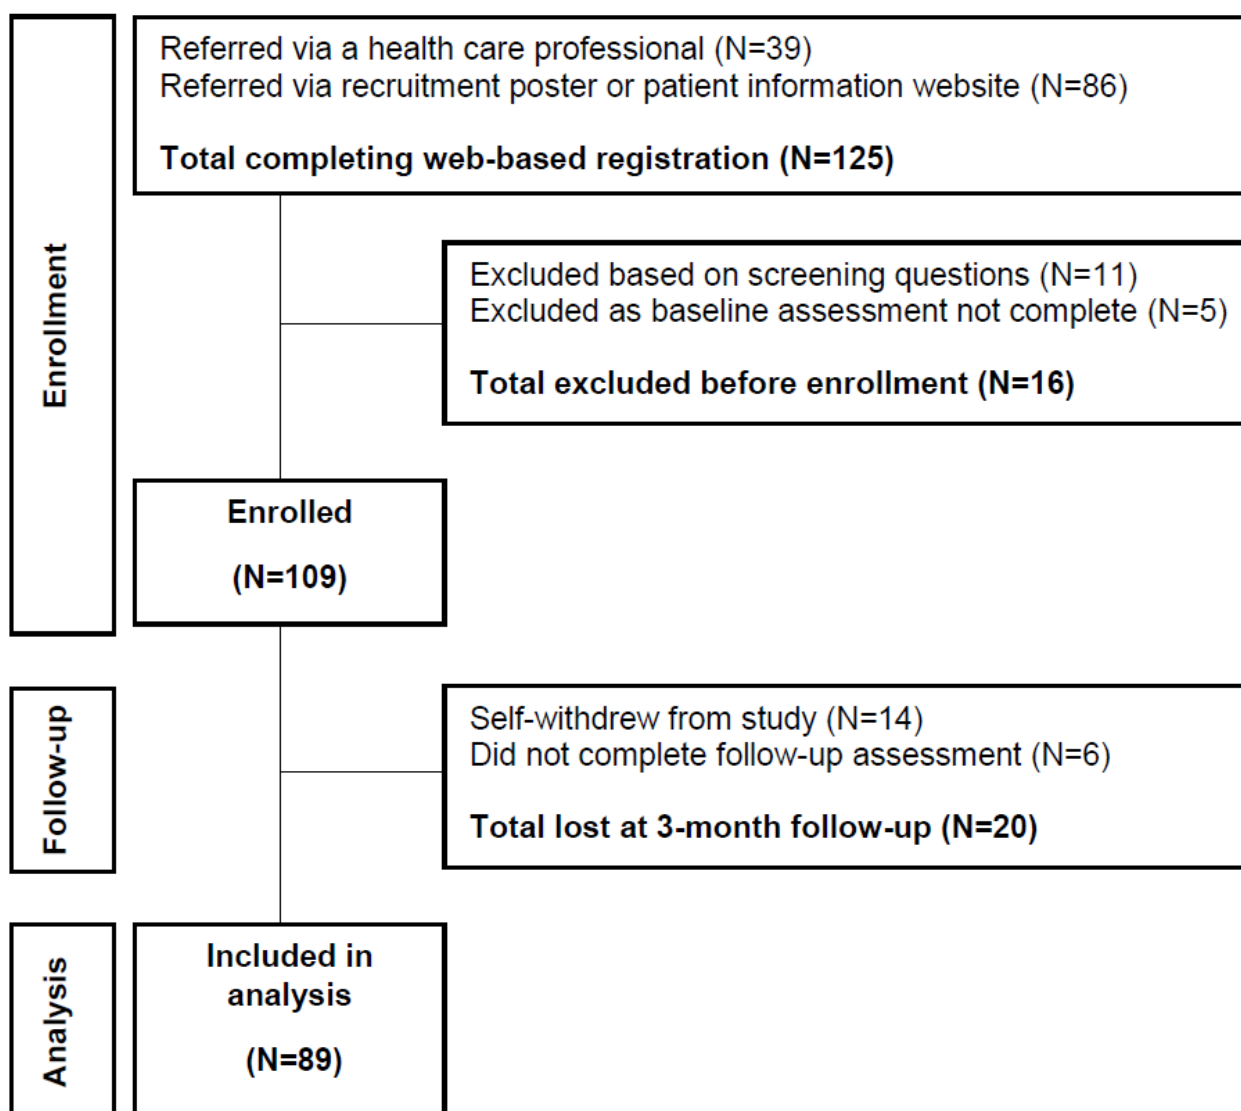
Enrollment

Referred via a health care professional (N=39)
Referred via recruitment poster or patient information website (N=86)

Total completing web-based registration (N=125)

Excluded based on screening questions (N=11)
Excluded as baseline assessment not complete (N=5)

Total excluded before enrollment (N=16)

Enrolled

(N=109)

Follow-up

Self-withdrew from study (N=14)
Did not complete follow-up assessment (N=6)

Total lost at 3-month follow-up (N=20)

Analysis

Included in analysis

(N=89)